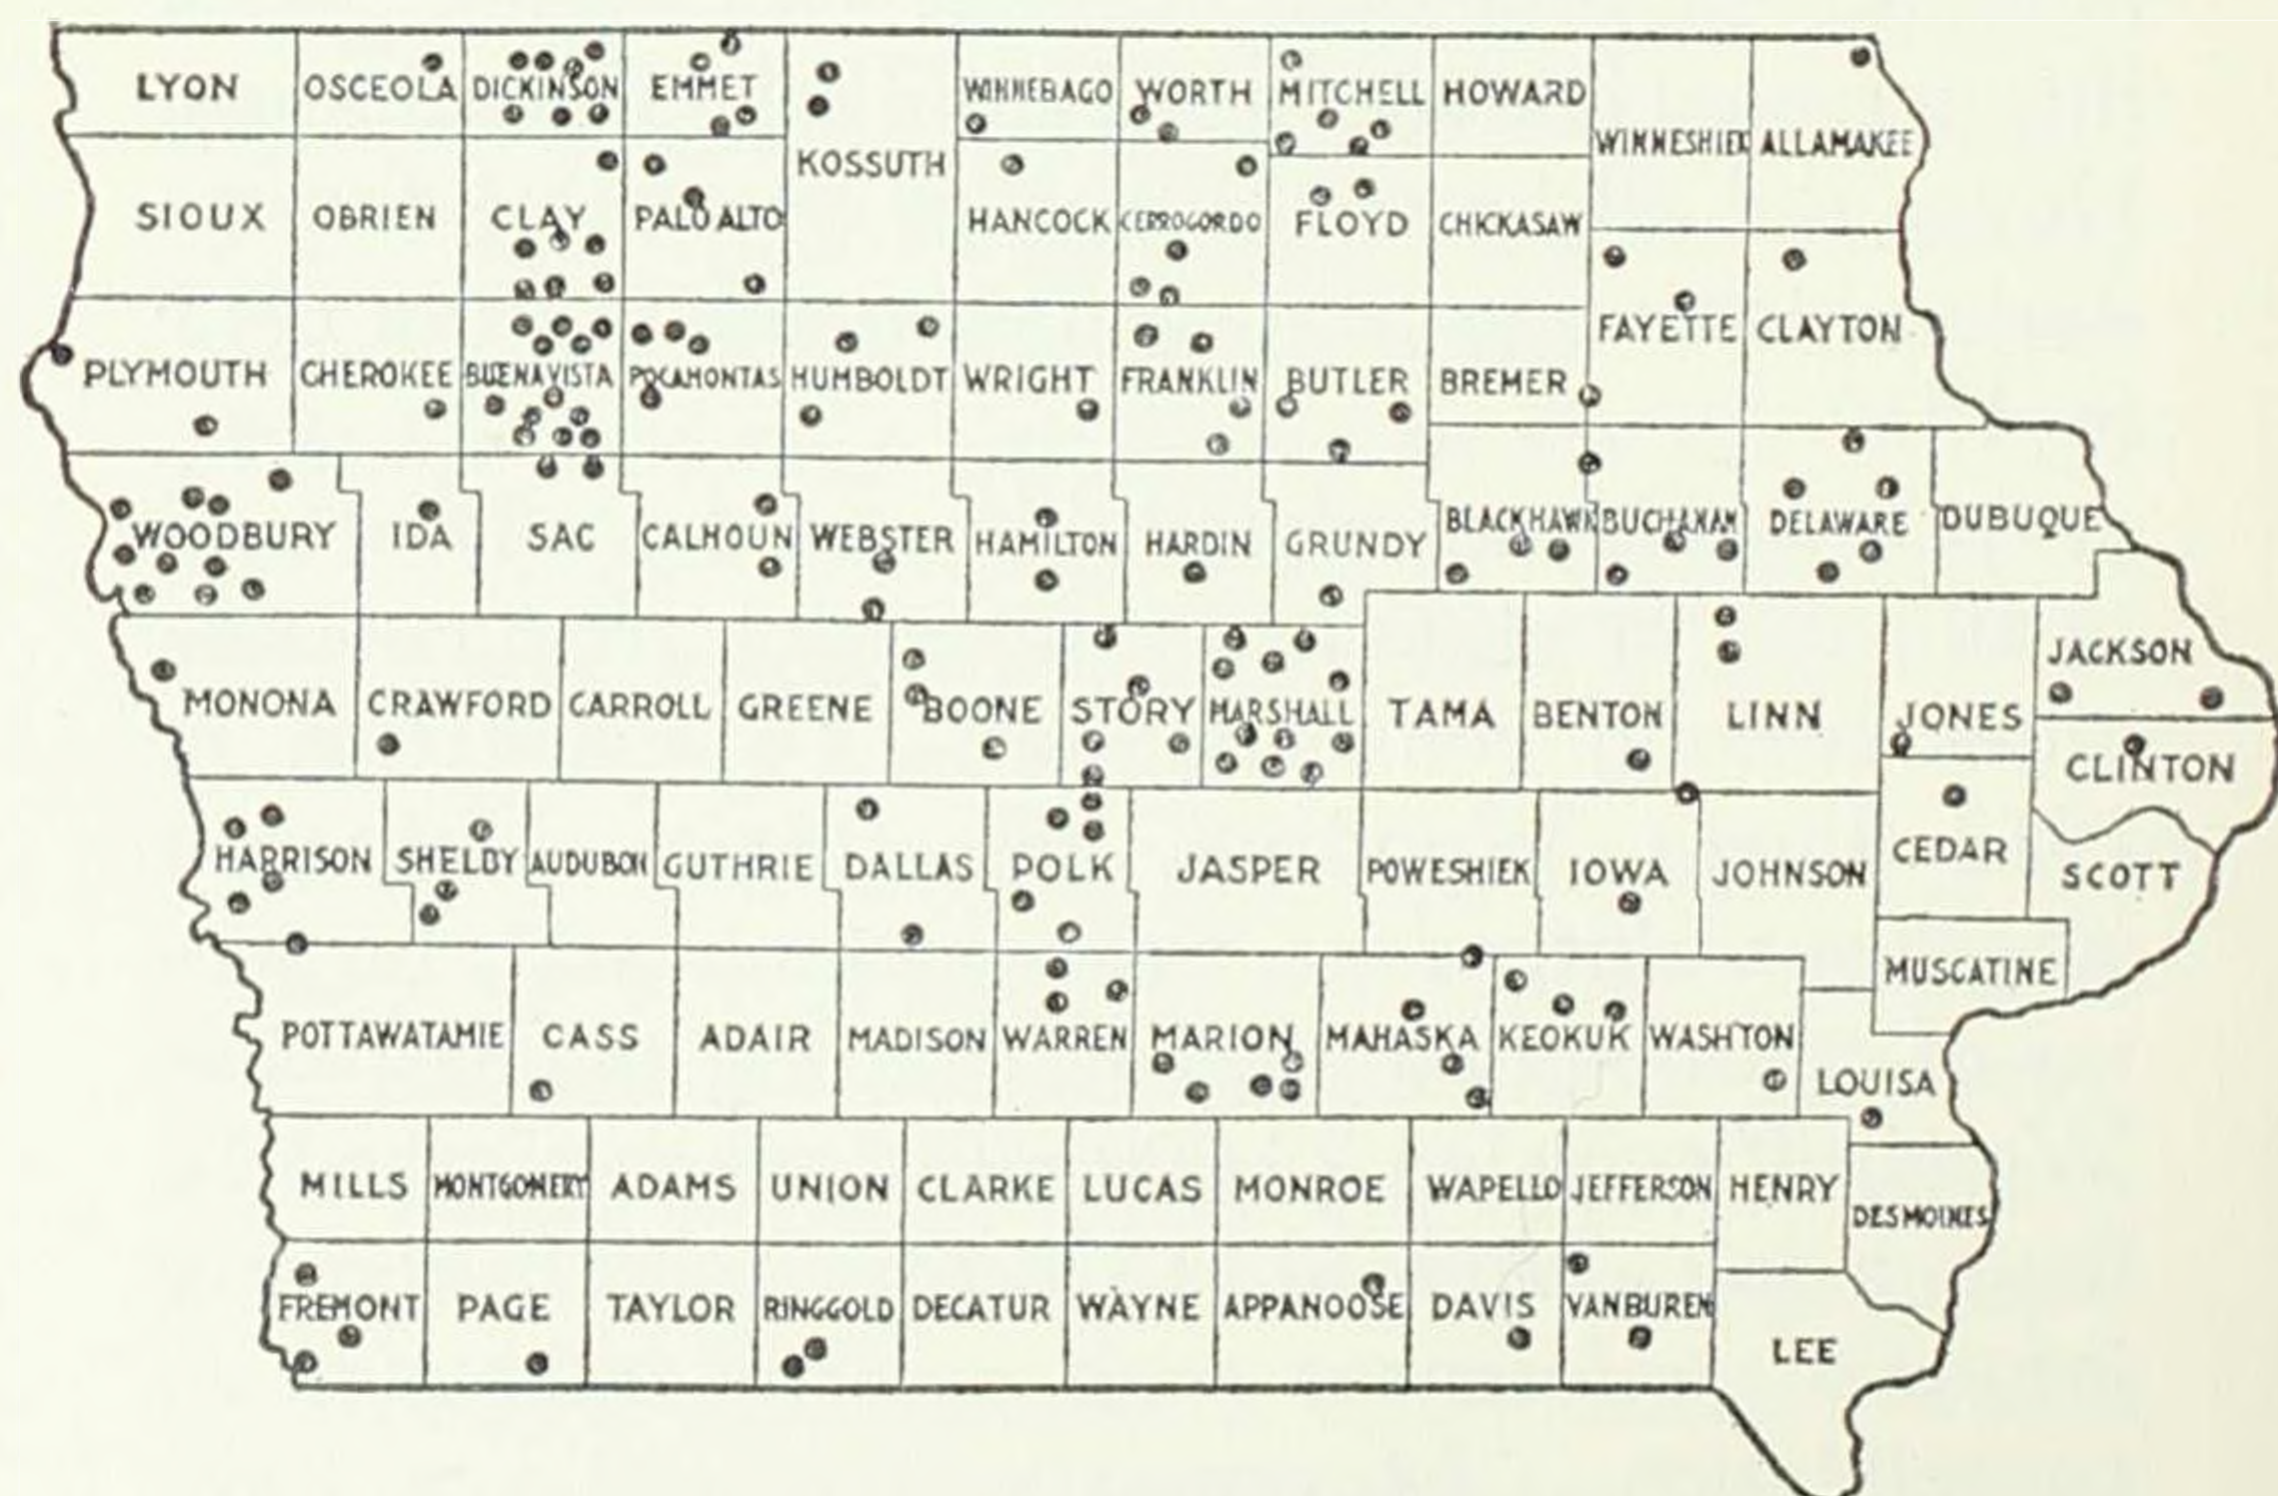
LYON OSCEOLA DICKINSON EMMET KOSSUTH WINNEBAGO WORTH MITCHELL HOWARD WINNESHIEK ALLAMAKEE

SIOUX OBRIEN CLAY PALO ALTO HANCOCK CERROGORDO FLOYD CHICKASAW FAYETTE CLAYTON

PLYMOUTH CHEROKEE BUENAVISTA POCAHONTAS HUMBOLDT WRIGHT FRANKLIN BUTLER BREMER

WOODBURY IDA SAC CALHOUN WEBSTER HAMILTON HARDIN GRUNDY BLACKHAWK BUCHANAN DELAWARE DUBUQUE

MONONA CRAWFORD CARROLL GREENE BOONE STORY MARSHALL TAMA BENTON LINN JONES JACKSON CLINTON

HARRISON SHELBY AUDUBON GUTHRIE DALLAS POLK JASPER POWESHIEK IOWA JOHNSON CEDAR SCOTT

POTTAWATAMIE CASS ADAIR MADISON WARREN MARION MAHASKA KEOKUK WASHTON MUSCATINE LOUISA

MILLS MONTGOMERY ADAMS UNION CLARKE LUCAS MONROE WAPELLO JEFFERSON HENRY DESMOINES

FREMONT PAGE TAYLOR RINGGOLD DECATUR WAYNE APPANOOSE DAVIS VANBUREN LEE